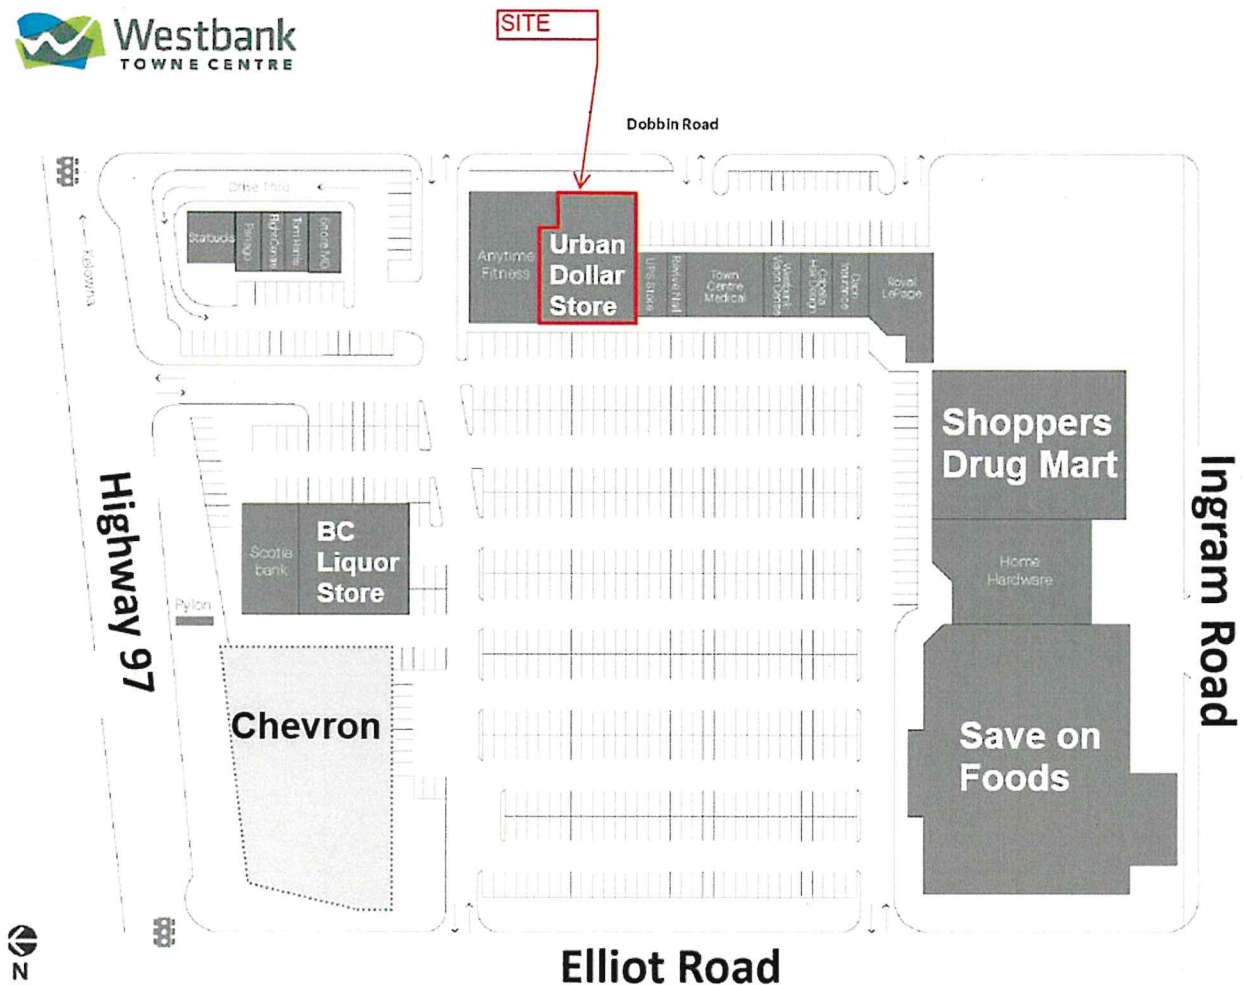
Westbank
TOWNE CENTRE

SITE

Dobbin Road

Drive Thru

Starbucks
Panago
BigheCanada
Tim Hortons
Store N/G

Kelowna

Anytime Fitness

Urban Dollar Store

UPS Store
Revive Nail
Town Centre Medical
Westbank Vision Centre
Cre8tiv Hair Design
Dion Insurance
Royal LePage

Shoppers Drug Mart

Home Hardware

Save on Foods

Ingram Road

Highway 97

Scotia bank

BC Liquor Store

Pylon

Chevron

N

Elliot Road